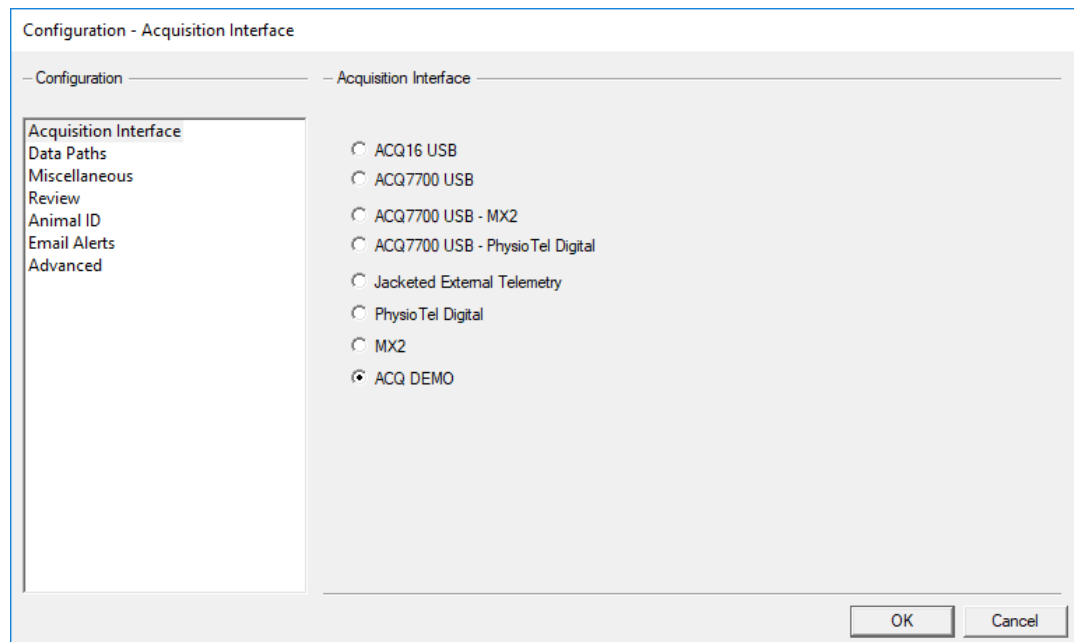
Configuration - Acquisition Interface

Configuration

Acquisition Interface
Data Paths
Miscellaneous
Review
Animal ID
Email Alerts
Advanced

Acquisition Interface

ACQ16 USB
ACQ7700 USB
ACQ7700 USB - MX2
ACQ7700 USB - PhysioTel Digital
Jacketed External Telemetry
PhysioTel Digital
MX2
ACQ DEMO

OK
Cancel